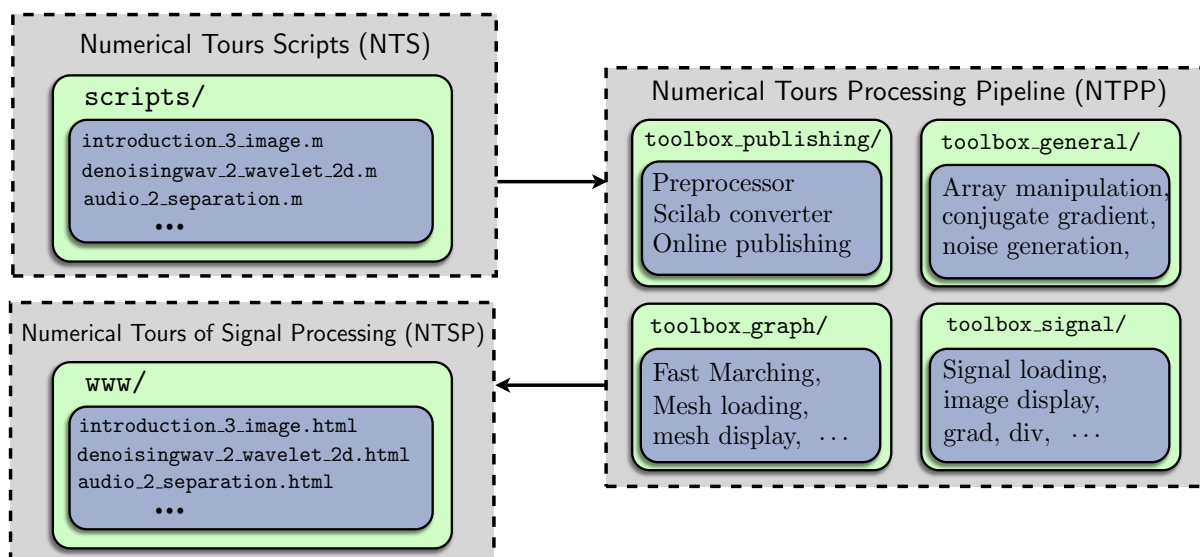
Numerical Tours Scripts (NTS)

scripts/

introduction_3_image.m
denoisingwav_2_wavelet_2d.m
audio_2_separation.m
•••

Numerical Tours Processing Pipeline (NTPP)

toolbox_publishing/

Preprocessor
Scilab converter
Online publishing

toolbox_general/

Array manipulation,
conjugate gradient,
noise generation,

Numerical Tours of Signal Processing (NTSP)

www/

introduction_3_image.html
denoisingwav_2_wavelet_2d.html
audio_2_separation.html
•••

toolbox_graph/

Fast Marching,
Mesh loading,
mesh display, $\cdots$

toolbox_signal/

Signal loading,
image display,
grad, div, $\cdots$